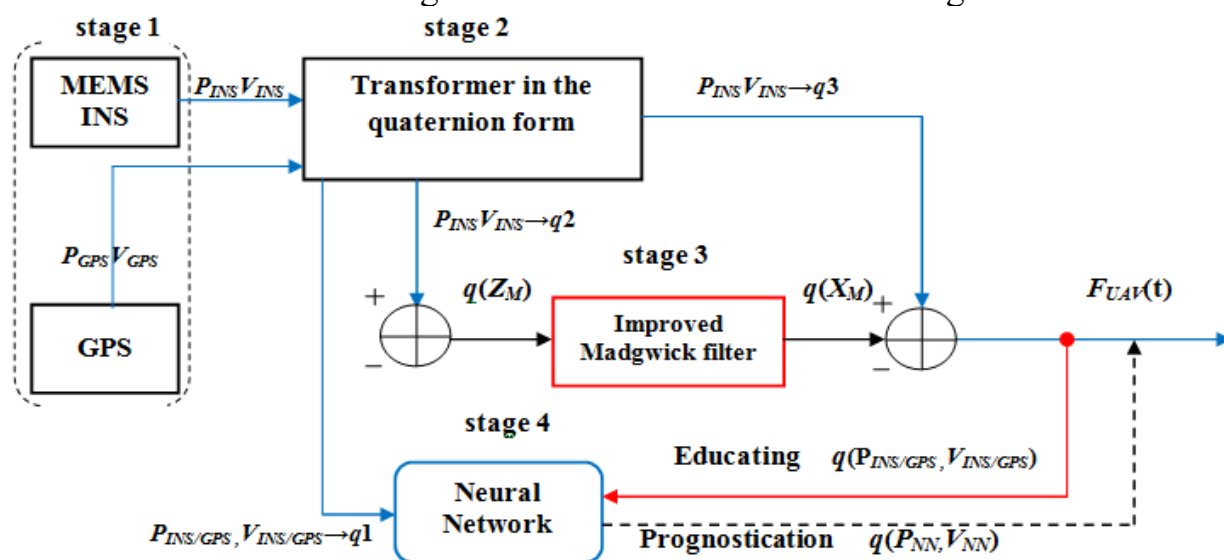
stage 1

stage 2

MEMS INS

$P_{INS}V_{INS}$

Transformer in the quaternion form

$P_{INS}V_{INS} \rightarrow q3$

$P_{GPS}V_{GPS}$

$P_{INS}V_{INS} \rightarrow q2$

stage 3

+

$q(Z_M)$

$q(X_M)$

+

$F_{UAV}$(t)

GPS

Improved Madgwick filter

−

−

stage 4

Educating

$q(P_{INS/GPS}, V_{INS/GPS})$

Neural Network

$P_{INS/GPS}, V_{INS/GPS} \rightarrow q1$

Prognostication

$q(P_{NN}, V_{NN})$